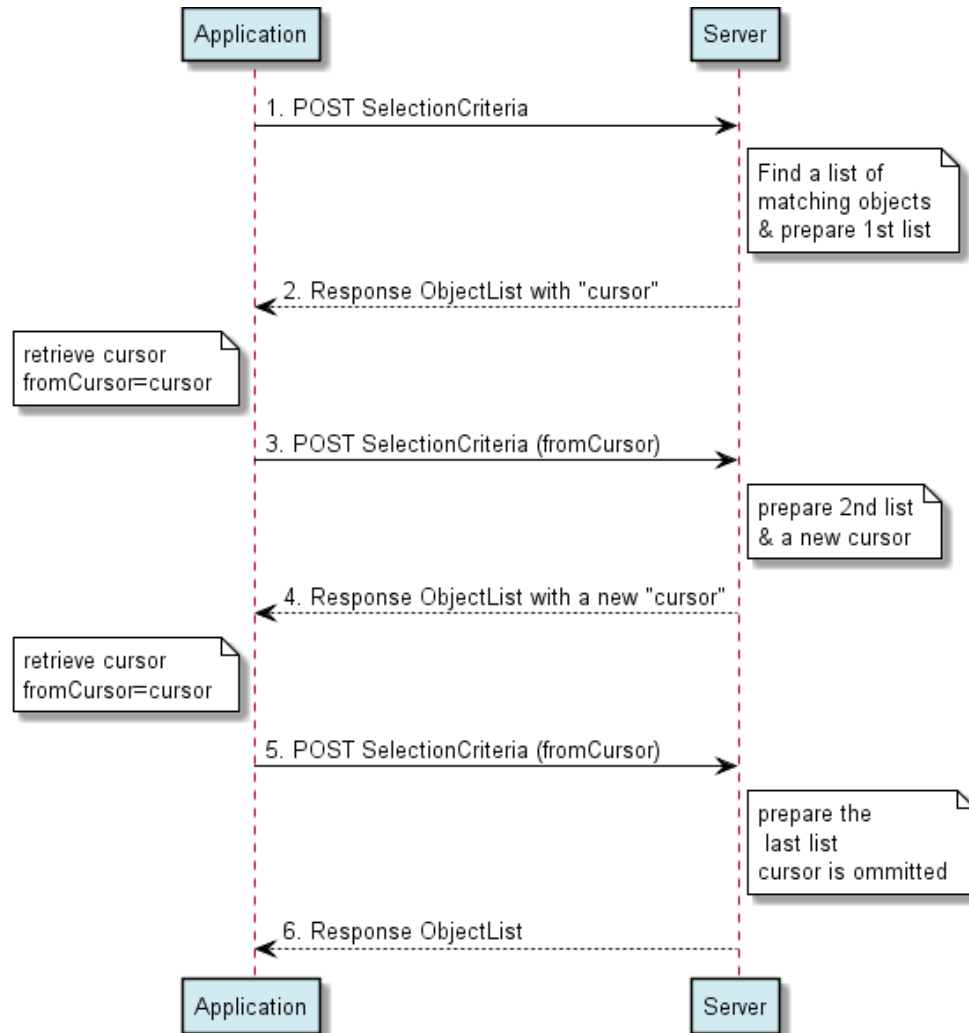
Application

Server

1. POST SelectionCriteria

Find a list of matching objects & prepare 1st list

2. Response ObjectList with "cursor"

retrieve cursor fromCursor=cursor

3. POST SelectionCriteria (fromCursor)

prepare 2nd list & a new cursor

4. Response ObjectList with a new "cursor"

retrieve cursor fromCursor=cursor

5. POST SelectionCriteria (fromCursor)

prepare the last list cursor is ommitted

6. Response ObjectList

Application

Server